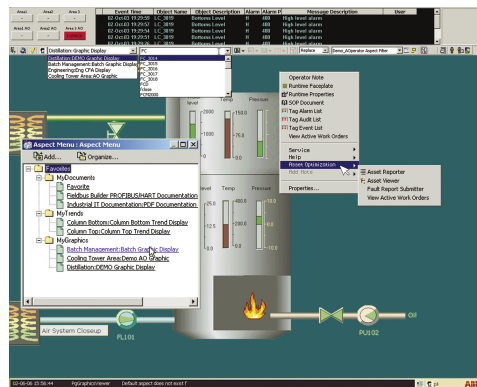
Area1 Area2 Area3
Area1 AO Area2 AO Area3 AO

| Event Time | Object Name | Object Description | Alarm | Alarm P | Message Description |
|---|---|---|---|---|---|
| 02-Oct-03 19:29:59 | LC_3819 | Bottoms Level | H | 400 | High level alarm |
| 02-Oct-03 19:29:57 | LC_3819 | Bottoms Level | H | 400 | High level alarm |
| 02-Oct-03 19:29:54 | LC_3819 | Bottoms Level | H | 400 | High level alarm |
| 02-Oct-03 19:29:52 | LC_3819 | Bottoms Level | H | 400 | High level alarm |

User

Distillation:Graphic Display
Distillation:DEMO Graphic Display
Batch Management:Batch Graphic Display
Engineering:Eng CFA Display
Cooling Tower Area:AO Graphic

PC
PC_3014
PC_3015
PC_3016
PC_3017
PC_3018
PCD
PDose
PCM3000

Replace
Demo_AOperator Aspect Filter

Operator Note
Runtime Faceplate
Runtime Properties
SOP Document
Tag Alarm List
Tag Audit List
Tag Event List
View Active Work Orders
Service
Help
Asset Optimization
Add Note
Properties...

Asset Reporter
Asset Viewer
Fault Report Submitter
View Active Work Orders

Aspect Menu : Aspect Menu
Add... Organize...
Favorites
MyDocuments
Favorite
Fieldbus Builder PROFIBUS/HART Documentation
Industrial IT Documentation:PDF Documentation
MyTrends
Column Bottom:Column Bottom Trend Display
Column Top:Column Top Trend Display
MyGraphics
Batch Management:Batch Graphic Display
Cooling Tower Area:Demo AO Graphic
Distillation:DEMO Graphic Display

level Temp Pressure
2000 100.0 20.0
75.0
1500
50.0 10.0

level Temp Pressure
25.0 400.0
300.0 200
12.5 200.0
100.0
0.0 0.0 0

Air System Closeup
FL101
PU102
Oil

02-06-08 15:56:44 PgGraphicViewer Default aspect does not exist f
ABB